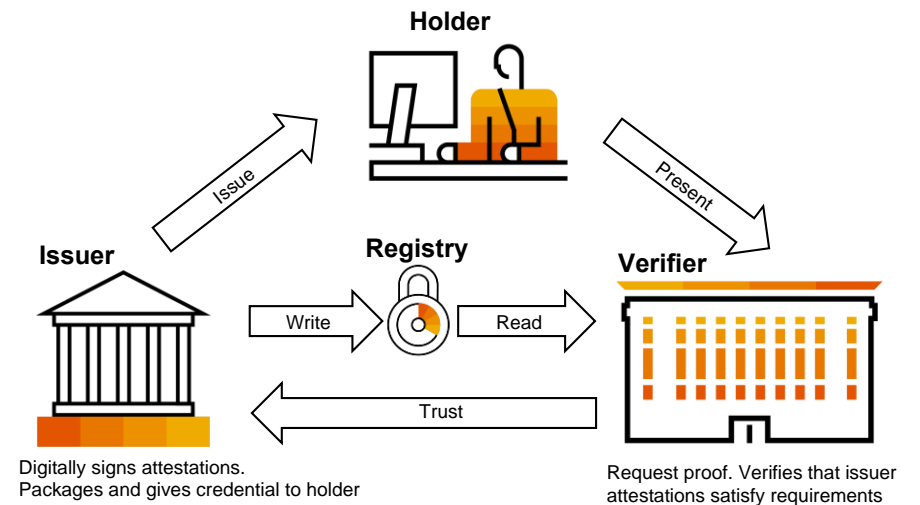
Holder

Issue

Present

Issuer

Registry

Verifier

Write

Read

Trust

Digitally signs attestations.
Packages and gives credential to holder

Request proof. Verifies that issuer attestations satisfy requirements